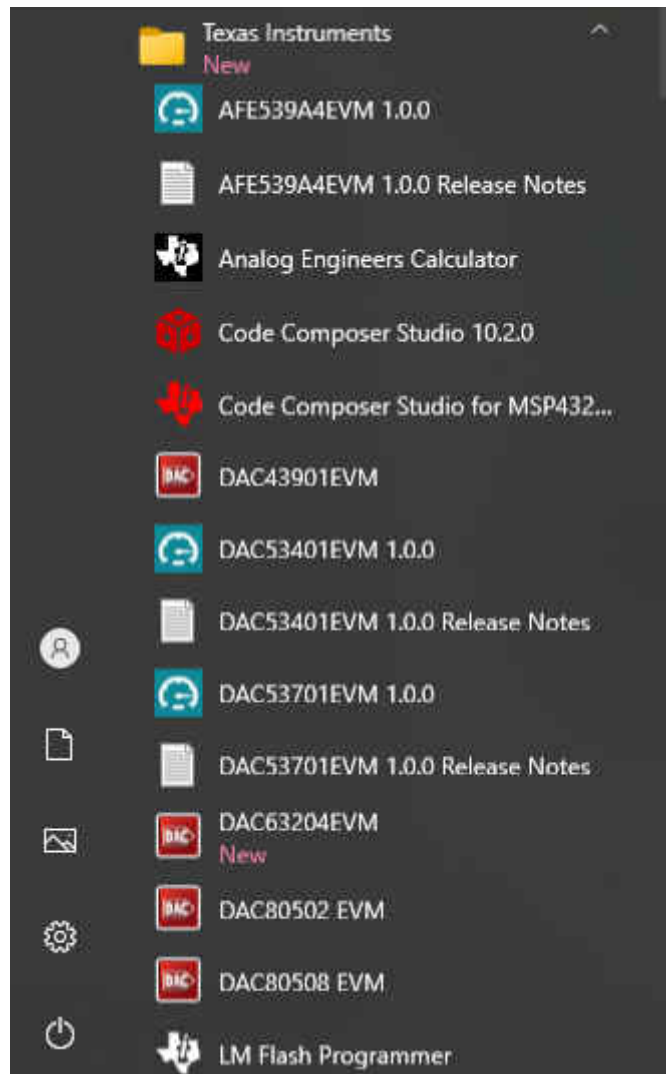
Texas Instruments
New

AFE539A4EVM 1.0.0

AFE539A4EVM 1.0.0 Release Notes

Analog Engineers Calculator

Code Composer Studio 10.2.0

Code Composer Studio for MSP432...

DAC DAC43901EVM

DAC53401EVM 1.0.0

DAC53401EVM 1.0.0 Release Notes

DAC53701EVM 1.0.0

DAC53701EVM 1.0.0 Release Notes

DAC DAC63204EVM
New

DAC DAC80502 EVM

DAC DAC80508 EVM

LM Flash Programmer